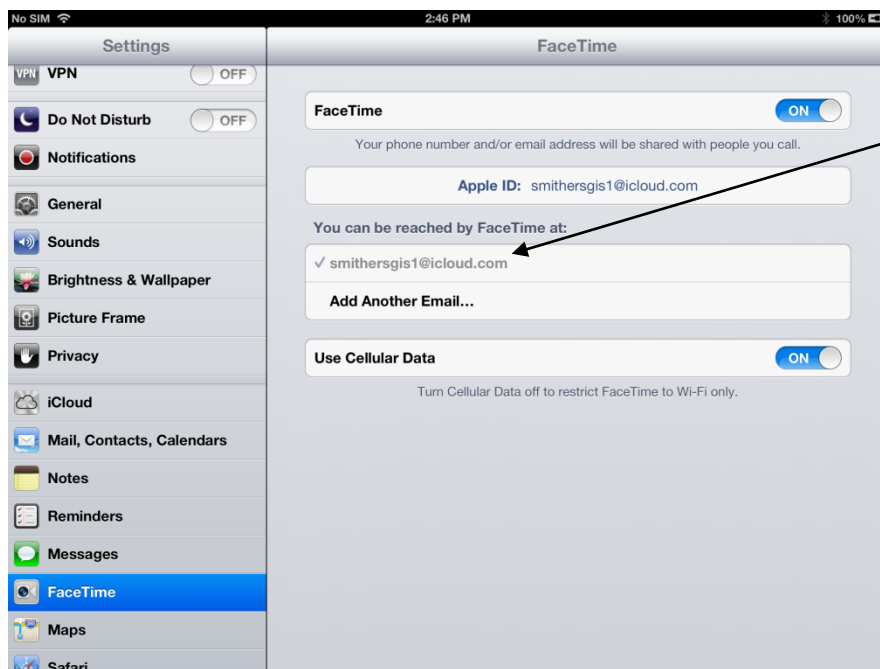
No SIM
2:46 PM
100%

Settings

VPN VPN OFF

Do Not Disturb OFF

Notifications

General

Sounds

Brightness & Wallpaper

Picture Frame

Privacy

iCloud

Mail, Contacts, Calendars

Notes

Reminders

Messages

FaceTime

Maps

Safari

FaceTime

FaceTime ON

Your phone number and/or email address will be shared with people you call.

Apple ID: smithersgis1@icloud.com

You can be reached by FaceTime at:

✓ smithersgis1@icloud.com

Add Another Email...

Use Cellular Data ON

Turn Cellular Data off to restrict FaceTime to Wi-Fi only.